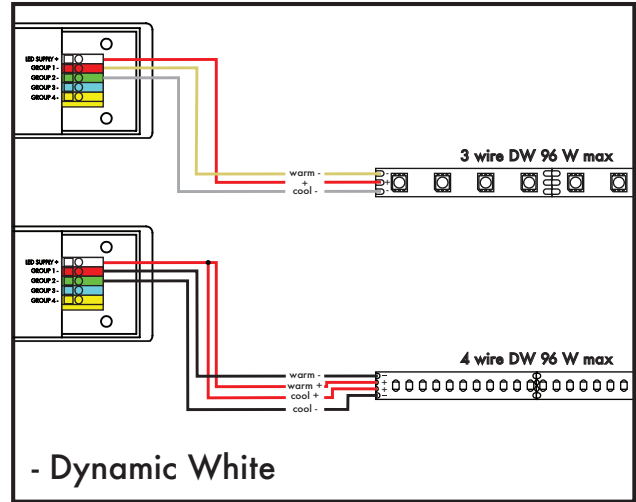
LED SUPPLY +
GROUP 1 -
GROUP 2 -
GROUP 3 -
GROUP 4 -

warm -
+
cool -

3 wire DW 96 W max

LED SUPPLY +
GROUP 1 -
GROUP 2 -
GROUP 3 -
GROUP 4 -

warm -
warm +
cool +
cool -

4 wire DW 96 W max

- Dynamic White